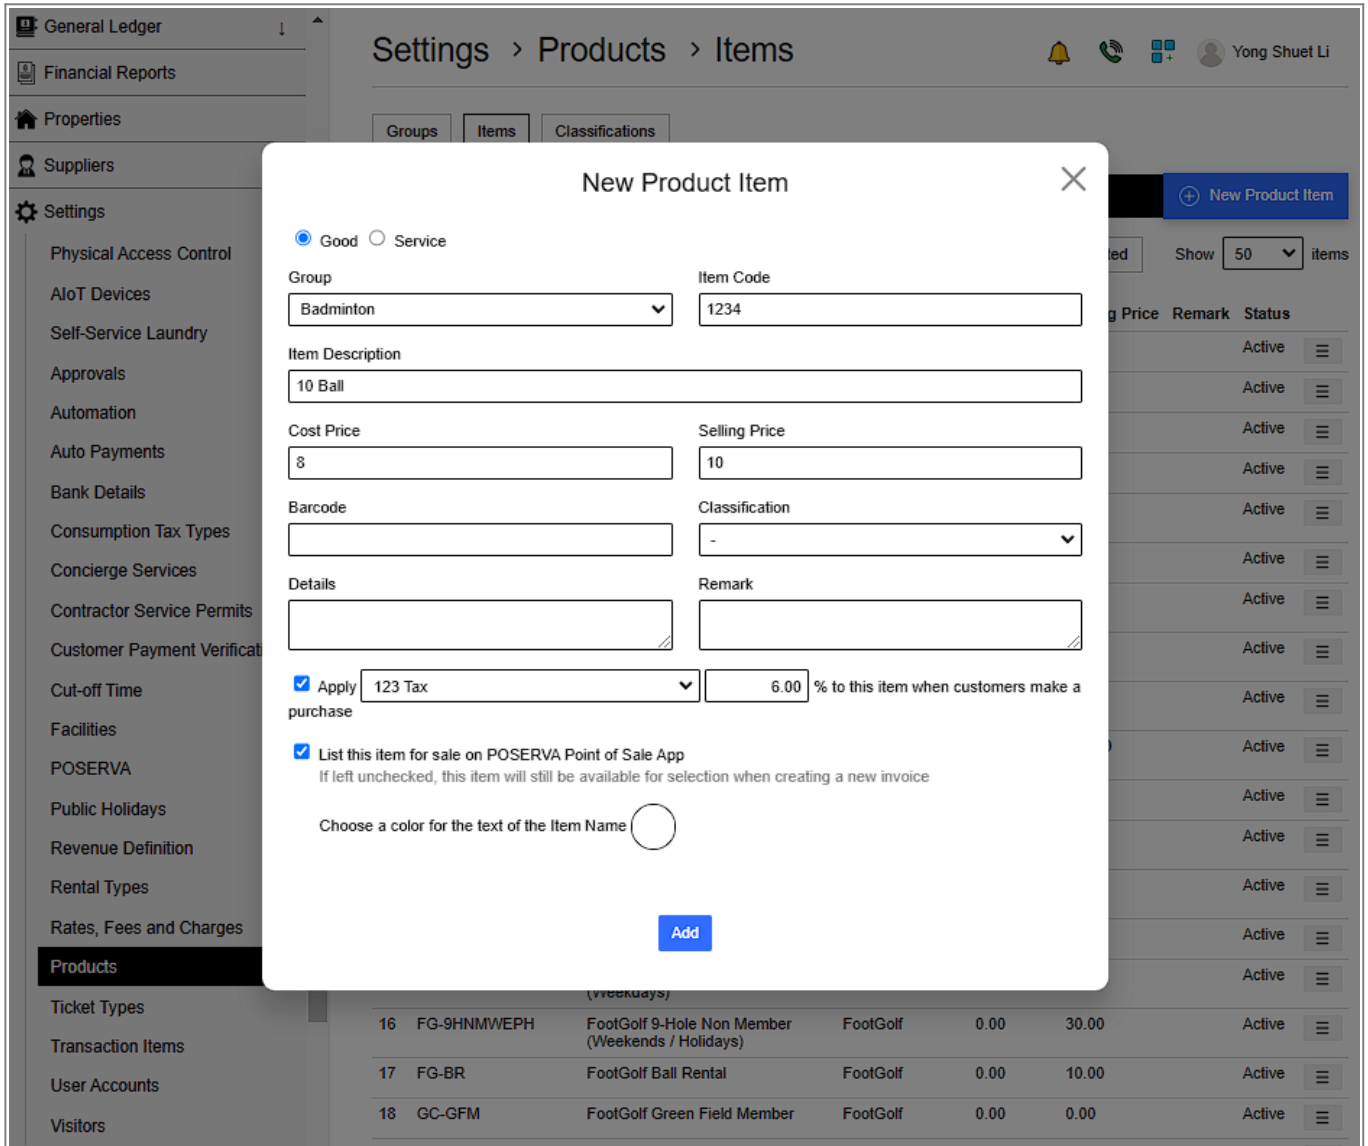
General Ledger
Financial Reports
Properties
Suppliers
Settings
Physical Access Control
AIoT Devices
Self-Service Laundry
Approvals
Automation
Auto Payments
Bank Details
Consumption Tax Types
Concierge Services
Contractor Service Permits
Customer Payment Verificati
Cut-off Time
Facilities
POSERVA
Public Holidays
Revenue Definition
Rental Types
Rates, Fees and Charges
Products
Ticket Types
Transaction Items
User Accounts
Visitors

Settings > Products > Items

Yong Shuet Li

Groups Items Classifications

New Product Item

Show 50 items

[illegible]ted

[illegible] Price Remark Status

Active
Active
Active
Active
Active
Active
Active
Active
Active
Active
Active
Active
Active
Active
Active

New Product Item

Good Service

Group
Badminton

Item Code
1234

Item Description
10 Ball

Cost Price
8

Selling Price
10

Barcode

Classification
-

Details

Remark

Apply 123 Tax 6.00 % to this item when customers make a purchase

List this item for sale on POSERVA Point of Sale App
If left unchecked, this item will still be available for selection when creating a new invoice

Choose a color for the text of the Item Name

Add

(Weekdays)

| 16 | FG-9HNMWEPH | FootGolf 9-Hole Non Member (Weekends / Holidays) | FootGolf | 0.00 | 30.00 | Active |
|---|---|---|---|---|---|---|
| 17 | FG-BR | FootGolf Ball Rental | FootGolf | 0.00 | 10.00 | Active |
| 18 | GC-GFM | FootGolf Green Field Member | FootGolf | 0.00 | 0.00 | Active |